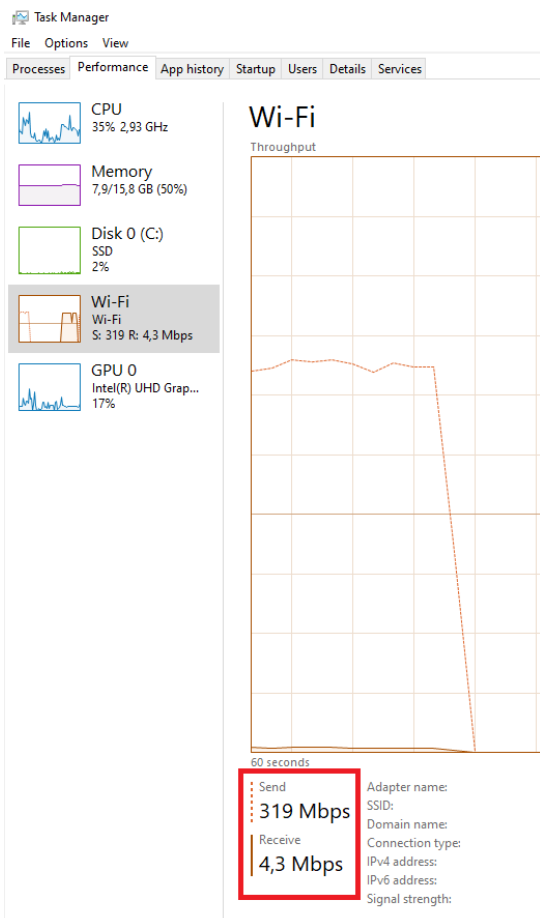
Task Manager

File Options View

Processes Performance App history Startup Users Details Services

CPU
35% 2,93 GHz

Memory
7,9/15,8 GB (50%)

Disk 0 (C:)
SSD
2%

Wi-Fi
Wi-Fi
S: 319 R: 4,3 Mbps

GPU 0
Intel(R) UHD Grap...
17%

Wi-Fi

Throughput

60 seconds

Send
319 Mbps

Receive
4,3 Mbps

Adapter name:
SSID:
Domain name:
Connection type:
IPv4 address:
IPv6 address:
Signal strength: